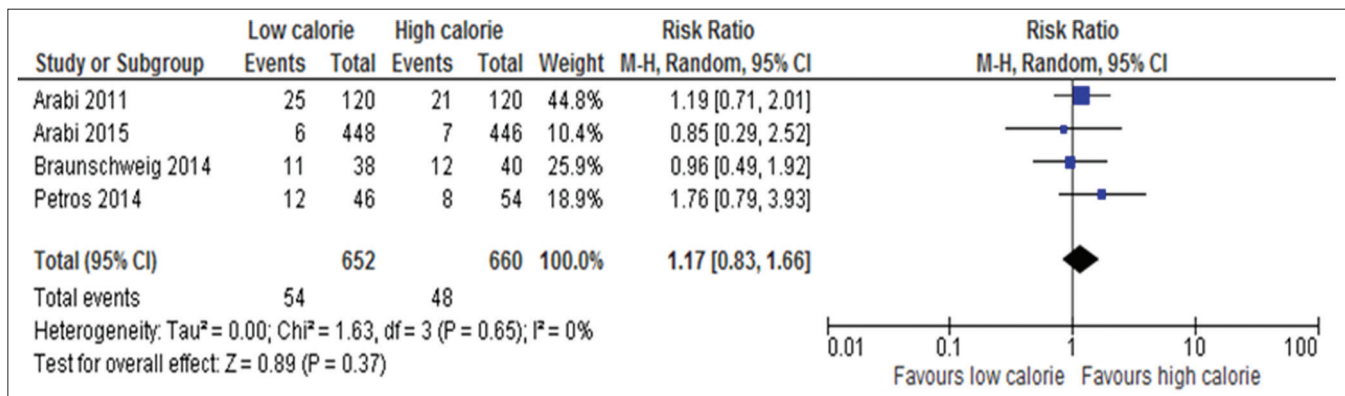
| Study or Subgroup | Low calorie Events | Low calorie Total | High calorie Events | High calorie Total | Weight | Risk Ratio M-H, Random, 95% CI |
|---|---|---|---|---|---|---|
| Arabi 2011 | 25 | 120 | 21 | 120 | 44.8% | 1.19 [0.71, 2.01] |
| Arabi 2015 | 6 | 448 | 7 | 446 | 10.4% | 0.85 [0.29, 2.52] |
| Braunschweig 2014 | 11 | 38 | 12 | 40 | 25.9% | 0.96 [0.49, 1.92] |
| Petros 2014 | 12 | 46 | 8 | 54 | 18.9% | 1.76 [0.79, 3.93] |
| Total (95% CI) | | 652 | | 660 | 100.0% | 1.17 [0.83, 1.66] |
| Total events | 54 | | 48 | | | |

Heterogeneity: Tau² = 0.00; Chi² = 1.63, df = 3 (P = 0.65); I² = 0%
Test for overall effect: Z = 0.89 (P = 0.37)

Risk Ratio
M-H, Random, 95% CI

0.01 0.1 1 10 100
Favours low calorie Favours high calorie